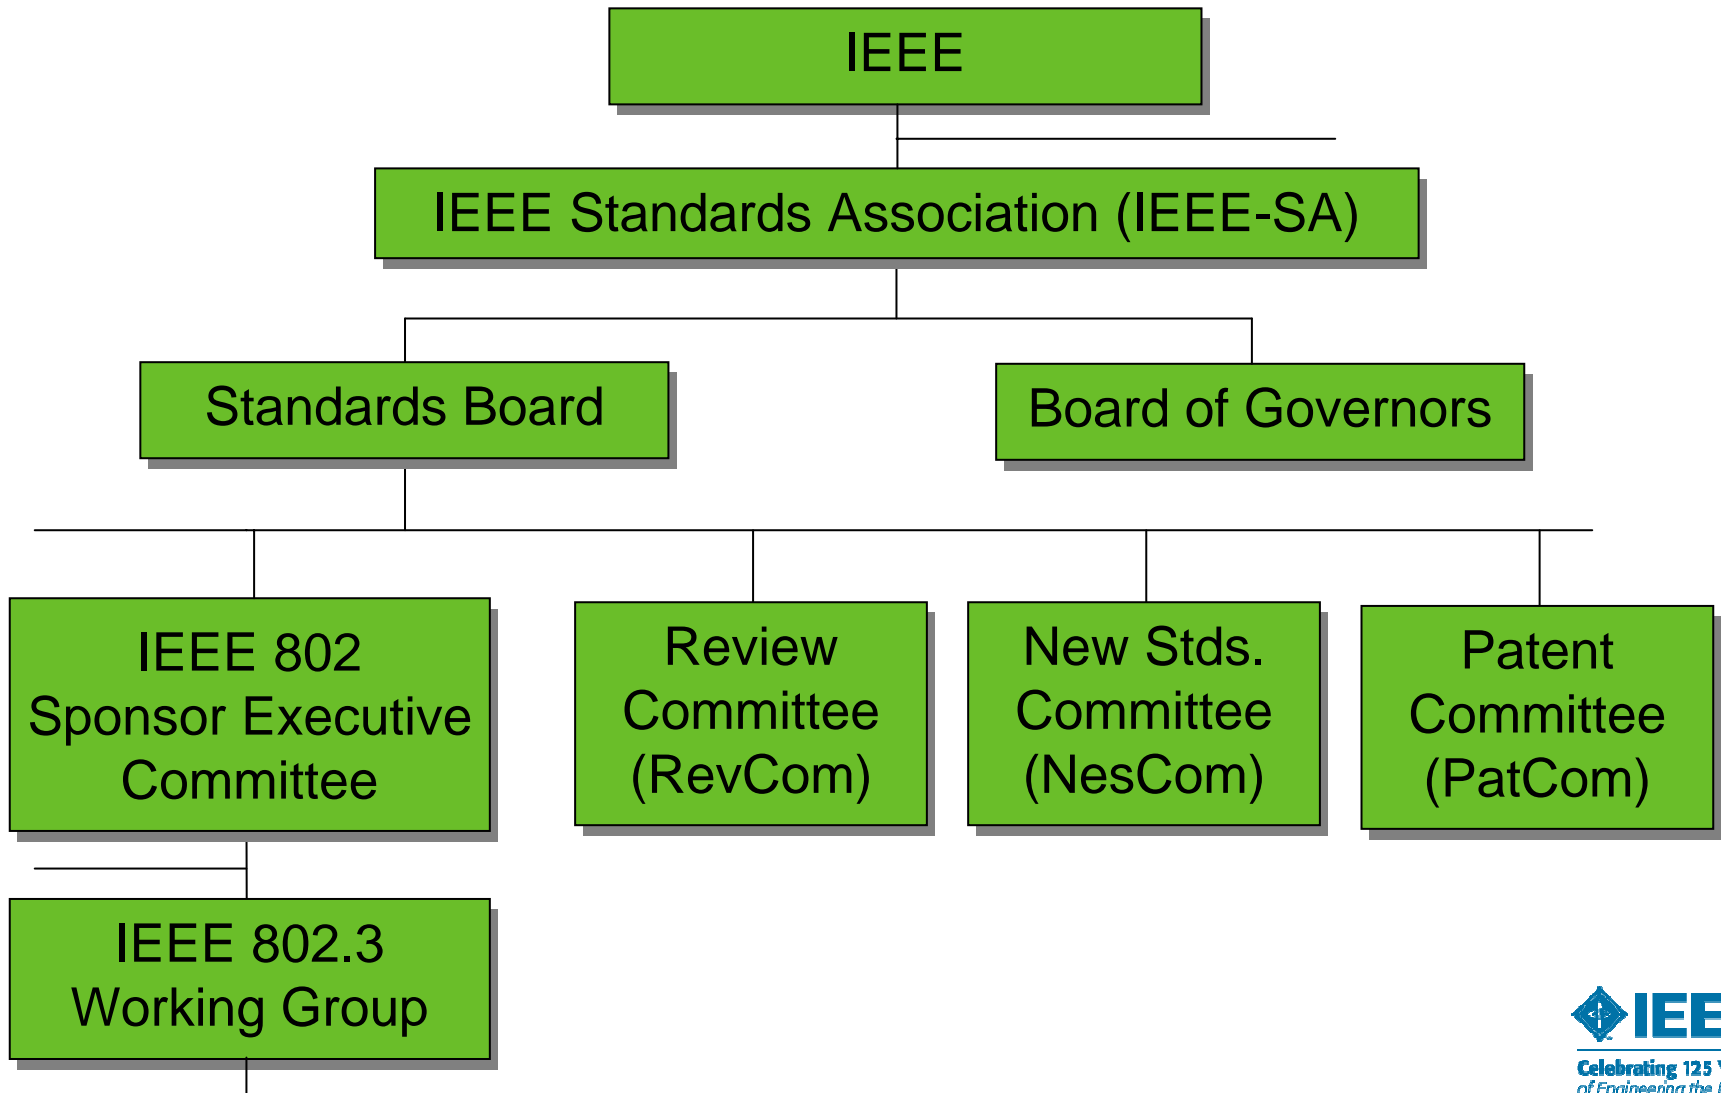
IEEE

IEEE Standards Association (IEEE-SA)

Standards Board

Board of Governors

IEEE 802 Sponsor Executive Committee

Review Committee (RevCom)

New Stds. Committee (NesCom)

Patent Committee (PatCom)

IEEE 802.3 Working Group

IEE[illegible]

Celebrating 125 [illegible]
of Engineering the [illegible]